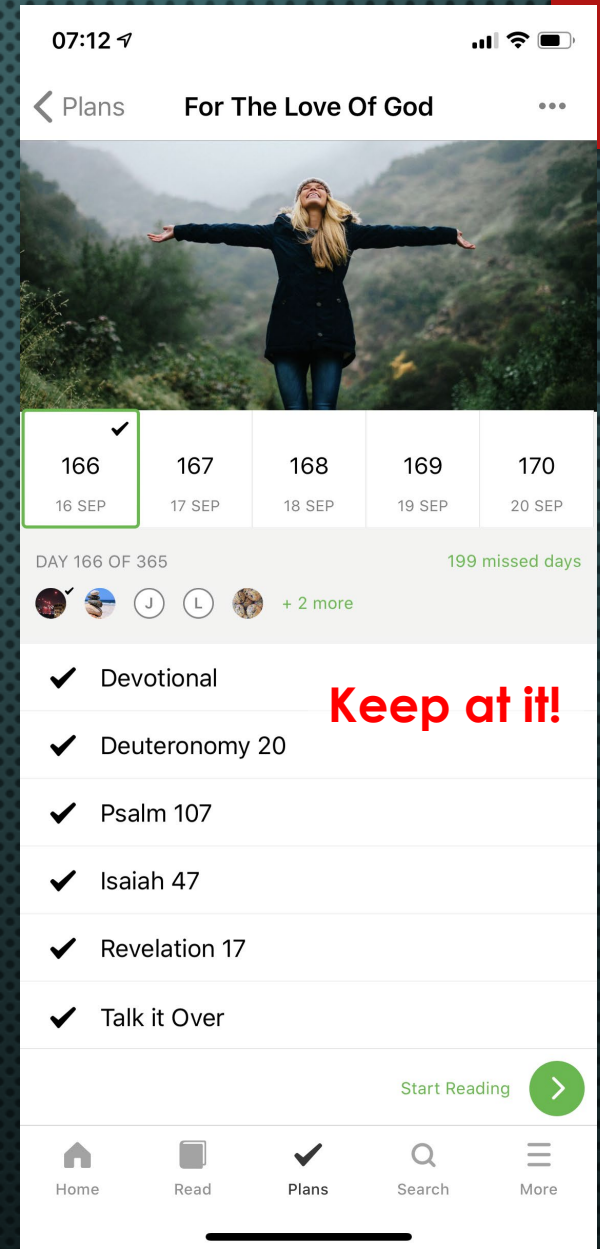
07:12

Plans For The Love Of God

166
16 SEP

167
17 SEP

168
18 SEP

169
19 SEP

170
20 SEP

DAY 166 OF 365 199 missed days

J L + 2 more

Devotional

Keep at it!

Deuteronomy 20

Psalm 107

Isaiah 47

Revelation 17

Talk it Over

Start Reading

Home Read Plans Search More